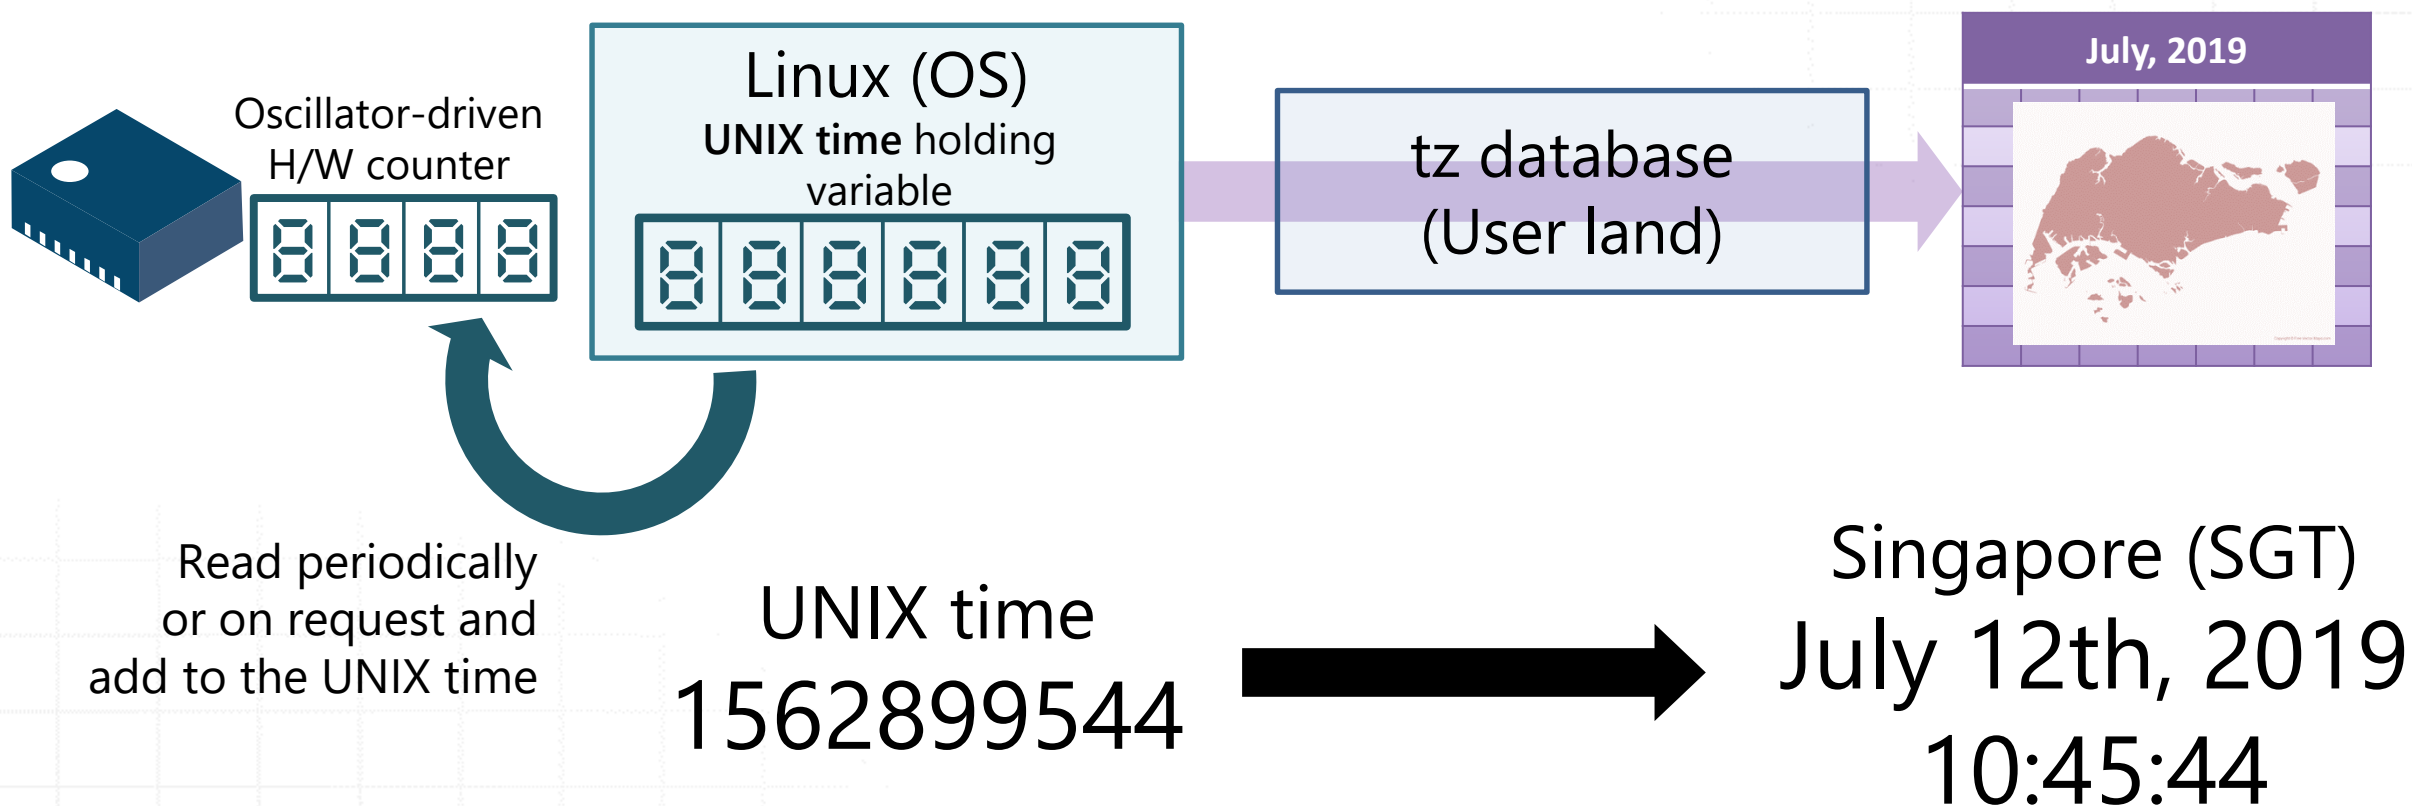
Oscillator-driven H/W counter

Linux (OS)
UNIX time holding variable

tz database
(User land)

July, 2019

Read periodically or on request and add to the UNIX time

UNIX time
1562899544

Singapore (SGT)
July 12th, 2019
10:45:44